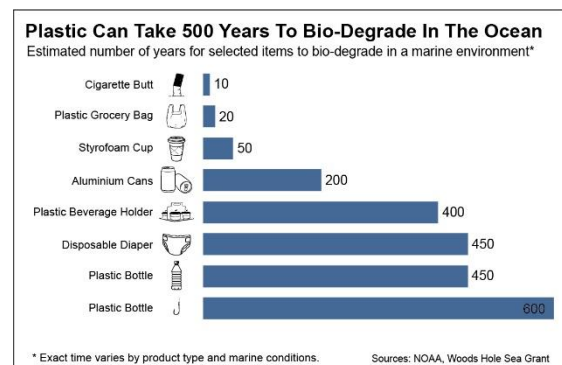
Plastic Can Take 500 Years To Bio-Degrade In The Ocean
Estimated number of years for selected items to bio-degrade in a marine environment*

Cigarette Butt 10
Plastic Grocery Bag 20
Styrofoam Cup 50
Aluminium Cans 200
Plastic Beverage Holder 400
Disposable Diaper 450
Plastic Bottle 450
Plastic Bottle 600

* Exact time varies by product type and marine conditions.

Sources: NOAA, Woods Hole Sea Grant